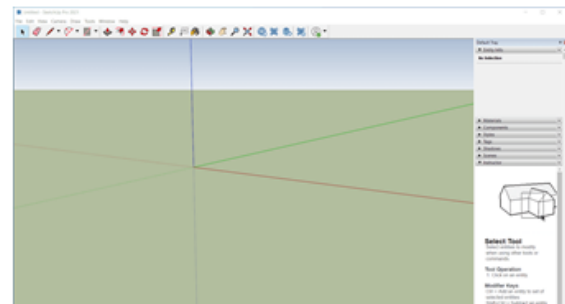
Untitled - SketchUp Pro 2021

File Edit View Camera Draw Tools Window Help

Default Tray

Entity Info

No Selection

Materials
Components
Styles
Tags
Shadows
Scenes
Instructor

Select Tool

Select entities to modify when using other tools or commands.

Tool Operation

1. Click on an entity.

Modifier Keys

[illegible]